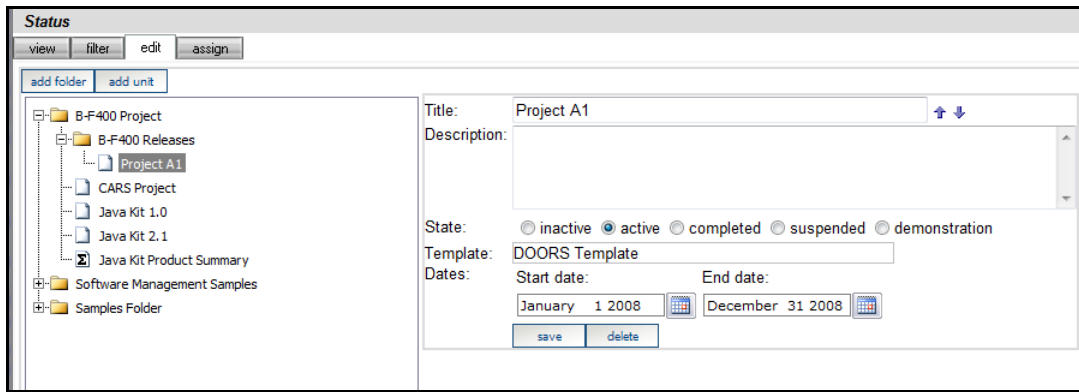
Status

view filter edit assign

add folder add unit

B-F400 Project
B-F400 Releases
Project A1
CARS Project
Java Kit 1.0
Java Kit 2.1
Java Kit Product Summary
Software Management Samples
Samples Folder

Title: Project A1
Description:
State: inactive active completed suspended demonstration
Template: DOORS Template
Dates: Start date: End date:
January 1 2008 December 31 2008
save delete